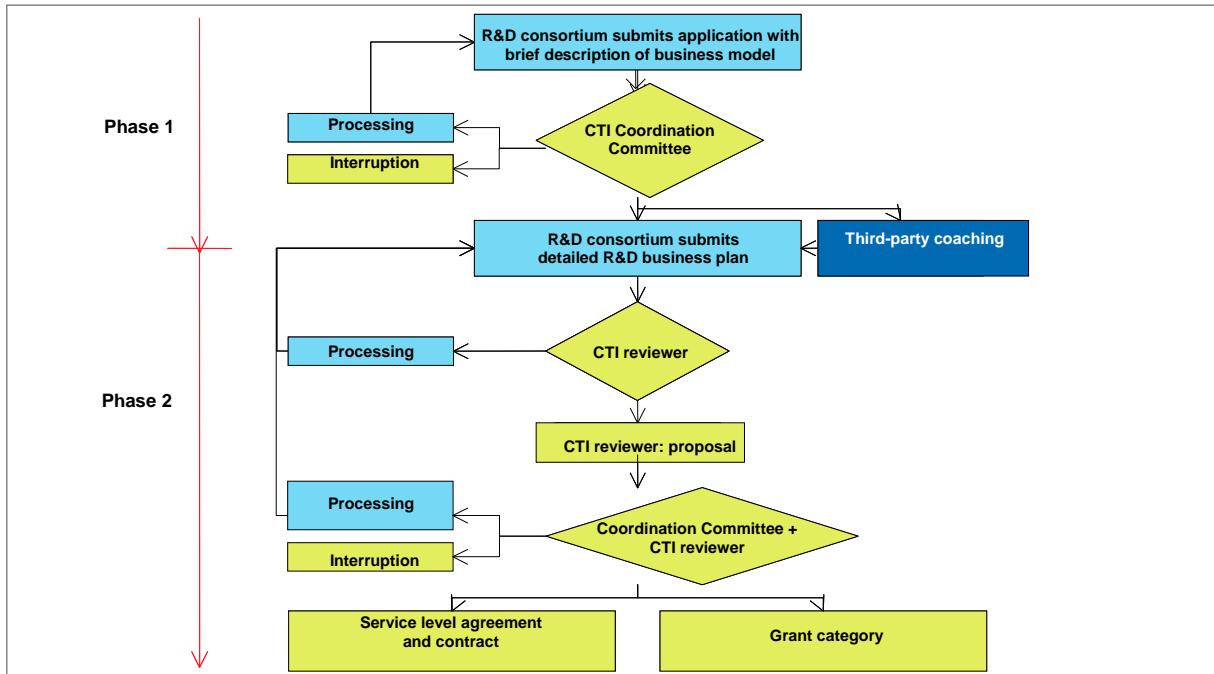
Phase 1

R&D consortium submits application with brief description of business model

Processing

Interruption

CTI Coordination Committee

Phase 2

R&D consortium submits detailed R&D business plan

Third-party coaching

Processing

CTI reviewer

CTI reviewer: proposal

Processing

Interruption

Coordination Committee + CTI reviewer

Service level agreement and contract

Grant category